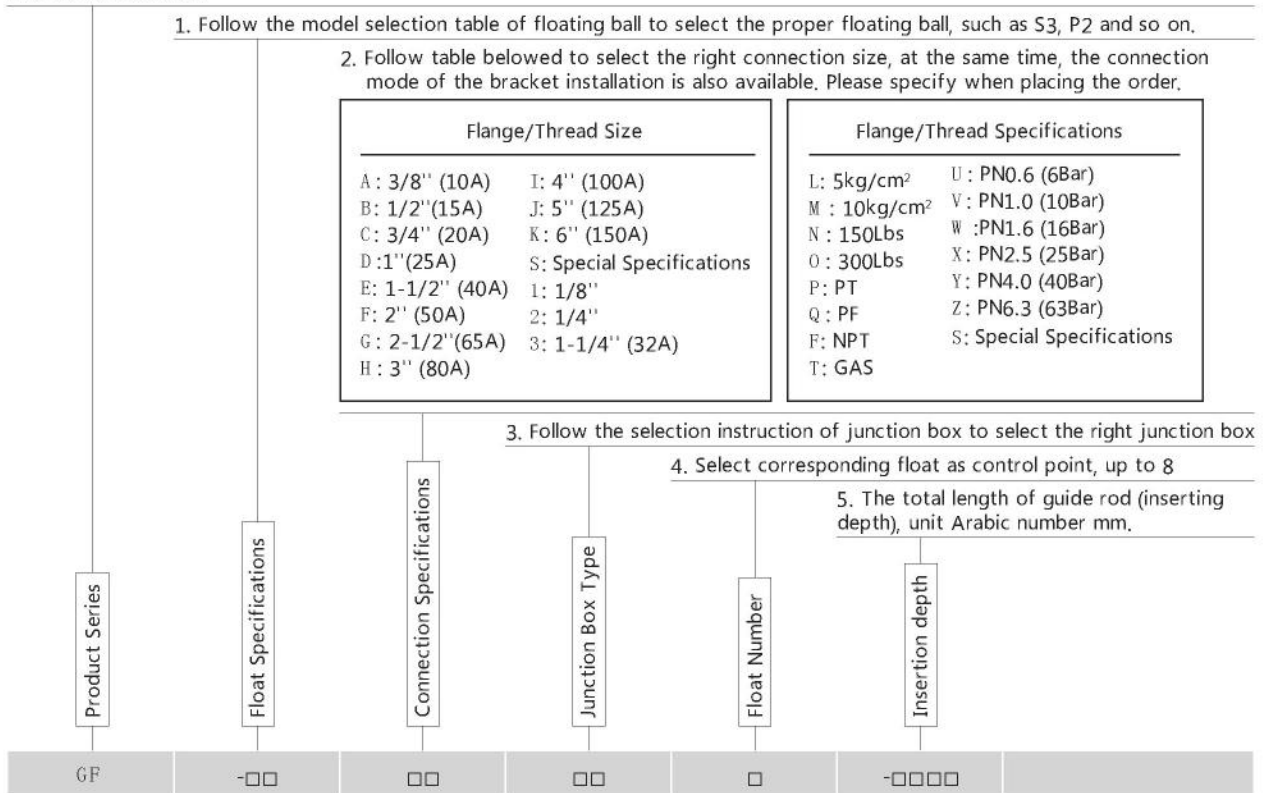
1. Follow the model selection table of floating ball to select the proper floating ball, such as S3, P2 and so on.

2. Follow table belowed to select the right connection size, at the same time, the connection mode of the bracket installation is also available. Please specify when placing the order.

Flange/Thread Size

A: 3/8'' (10A)
B: 1/2''(15A)
C: 3/4'' (20A)
D:1''(25A)
E: 1-1/2'' (40A)
F: 2'' (50A)
G: 2-1/2''(65A)
H: 3'' (80A)
I: 4'' (100A)
J: 5'' (125A)
K: 6'' (150A)
S: Special Specifications
1: 1/8''
2: 1/4''
3: 1-1/4'' (32A)

Flange/Thread Specifications

L: 5kg/cm$^2$
M: 10kg/cm$^2$
N: 150Lbs
O: 300Lbs
P: PT
Q: PF
F: NPT
T: GAS
U: PN0.6 (6Bar)
V: PN1.0 (10Bar)
W: PN1.6 (16Bar)
X: PN2.5 (25Bar)
Y: PN4.0 (40Bar)
Z: PN6.3 (63Bar)
S: Special Specifications

3. Follow the selection instruction of junction box to select the right junction box

4. Select corresponding float as control point, up to 8

5. The total length of guide rod (inserting depth), unit Arabic number mm.

Product Series
Float Specifications
Connection Specifications
Junction Box Type
Float Number
Insertion depth

| GF | -□□ | □□ | □□ | □ | -□□□□ |